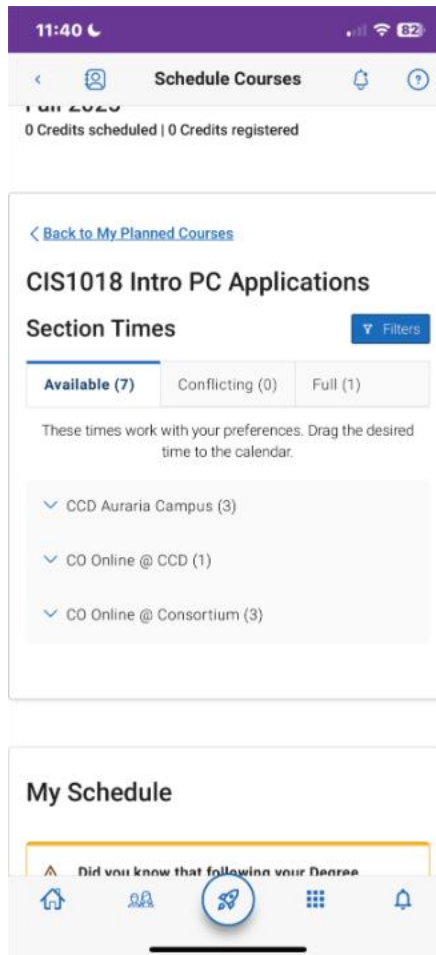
11:40 82

Schedule Courses

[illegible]

0 Credits scheduled | 0 Credits registered

< Back to My Planned Courses

CIS1018 Intro PC Applications

Section Times

Filters

Available (7) Conflicting (0) Full (1)

These times work with your preferences. Drag the desired time to the calendar.

CCD Auraria Campus (3)

CO Online @ CCD (1)

CO Online @ Consortium (3)

My Schedule

Did you know that following your Degree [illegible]